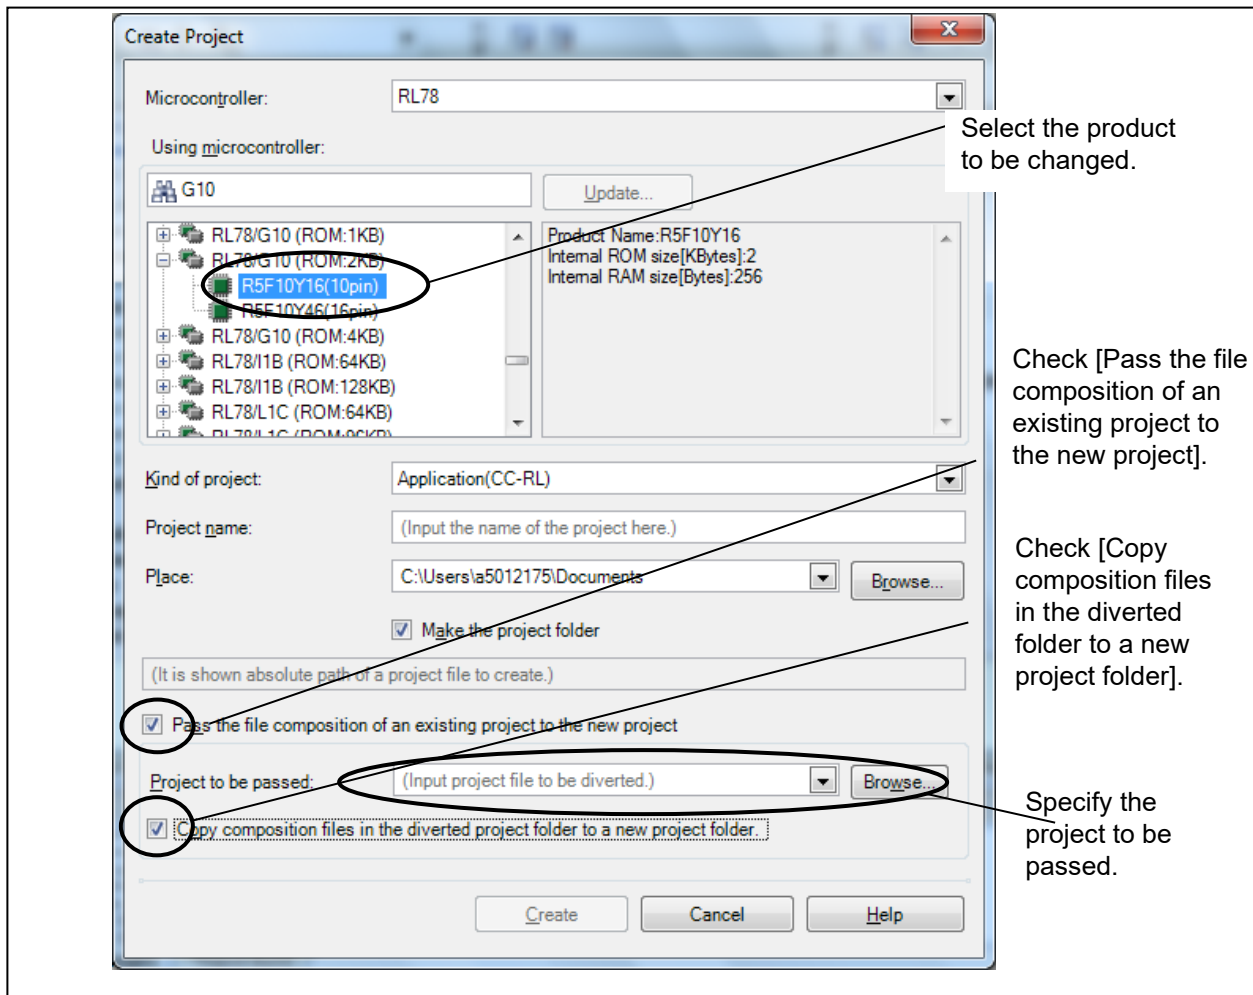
Create Project

Microcontroller: RL78

Using microcontroller:

G10

Update...

RL78/G10 (ROM:1KB)
RL78/G10 (ROM:2KB)
R5F10Y16(10pin)
R5F10Y46(16pin)
RL78/G10 (ROM:4KB)
RL78/I1B (ROM:64KB)
RL78/I1B (ROM:128KB)
RL78/L1C (ROM:64KB)
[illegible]

Product Name:R5F10Y16
Internal ROM size[KBytes]:2
Internal RAM size[Bytes]:256

Select the product to be changed.

Kind of project: Application(CC-RL)

Project name: (Input the name of the project here.)

Place: C:\Users\a5012175\Documents

Browse...

Make the project folder

(It is shown absolute path of a project file to create.)

Pass the file composition of an existing project to the new project

Project to be passed: (Input project file to be diverted.)

Browse...

Copy composition files in the diverted project folder to a new project folder.

Check [Pass the file composition of an existing project to the new project].

Check [Copy composition files in the diverted folder to a new project folder].

Specify the project to be passed.

Create

Cancel

Help